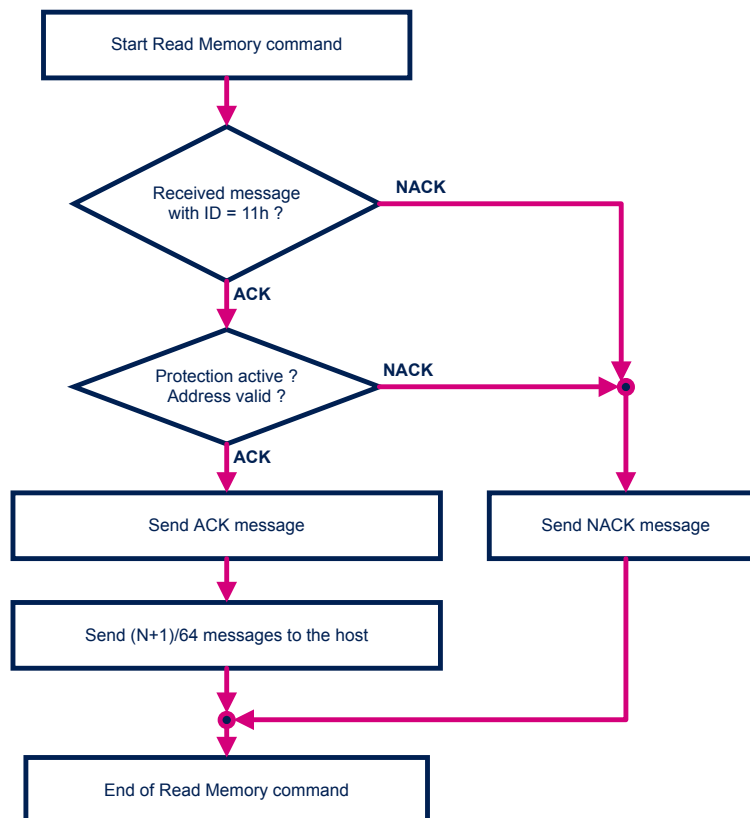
Start Read Memory command

Received message with ID = 11h ?

NACK

ACK

Protection active ? Address valid ?

NACK

ACK

Send ACK message

Send NACK message

Send (N+1)/64 messages to the host

End of Read Memory command